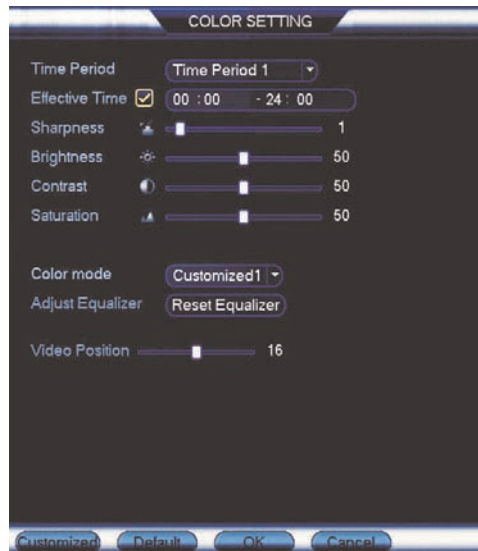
COLOR SETTING

Time Period
Time Period 1

Effective Time
00 : 00 - 24 : 00

Sharpness
1

Brightness
50

Contrast
50

Saturation
50

Color mode
Customized1

Adjust Equalizer
Reset Equalizer

Video Position
16

Customized
Default
OK
Cancel